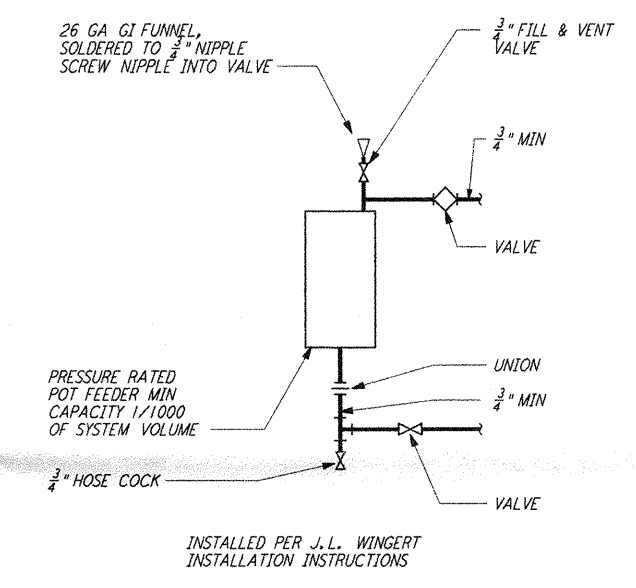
26 GA GI FUNNEL, SOLDERED TO $\frac{3}{4}$" NIPPLE SCREW NIPPLE INTO VALVE

$\frac{3}{4}$" FILL & VENT VALVE

$\frac{3}{4}$" MIN

VALVE

PRESSURE RATED POT FEEDER MIN CAPACITY 1/1000 OF SYSTEM VOLUME

UNION

$\frac{3}{4}$" MIN

$\frac{3}{4}$" HOSE COCK

VALVE

INSTALLED PER J.L. WINGERT INSTALLATION INSTRUCTIONS